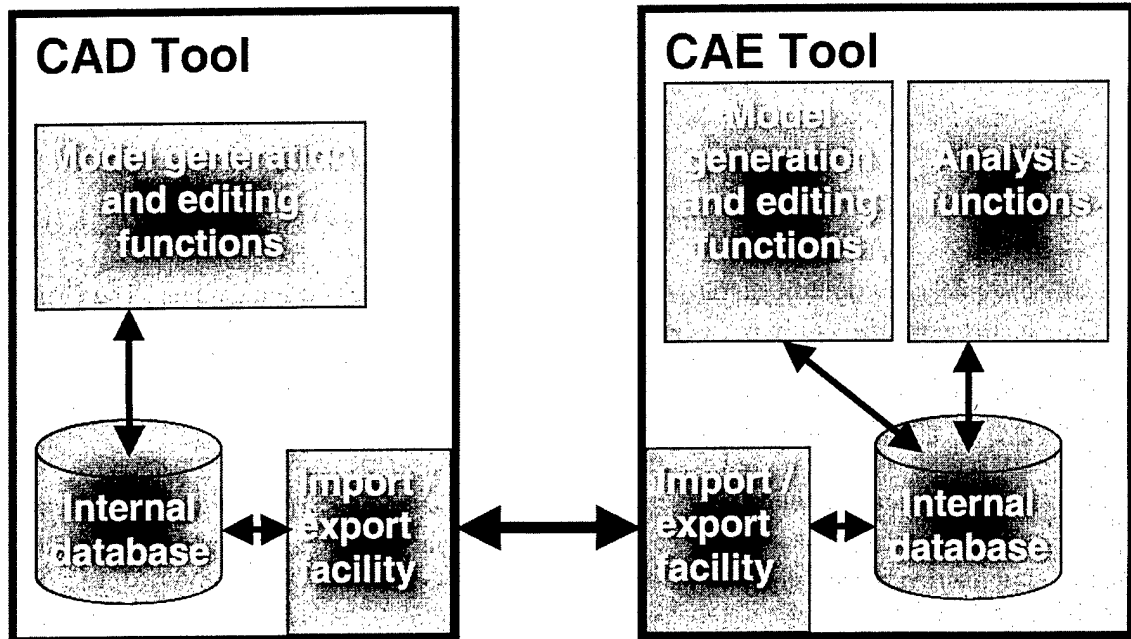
CAD Tool

Model generation and editing functions

Internal database

Import / export facility

CAE Tool

Model generation and editing functions

Analysis functions

Import / export facility

Internal database